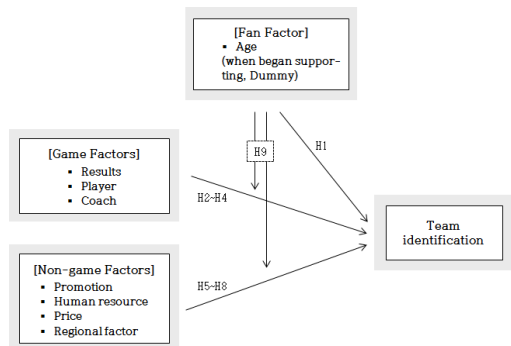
[Fan Factor]
- Age
(when began supporting, Dummy)

H9

H1

[Game Factors]
- Results
- Player
- Coach

H2-H4

Team identification

[Non-game Factors]
- Promotion
- Human resource
- Price
- Regional factor

H5-H8